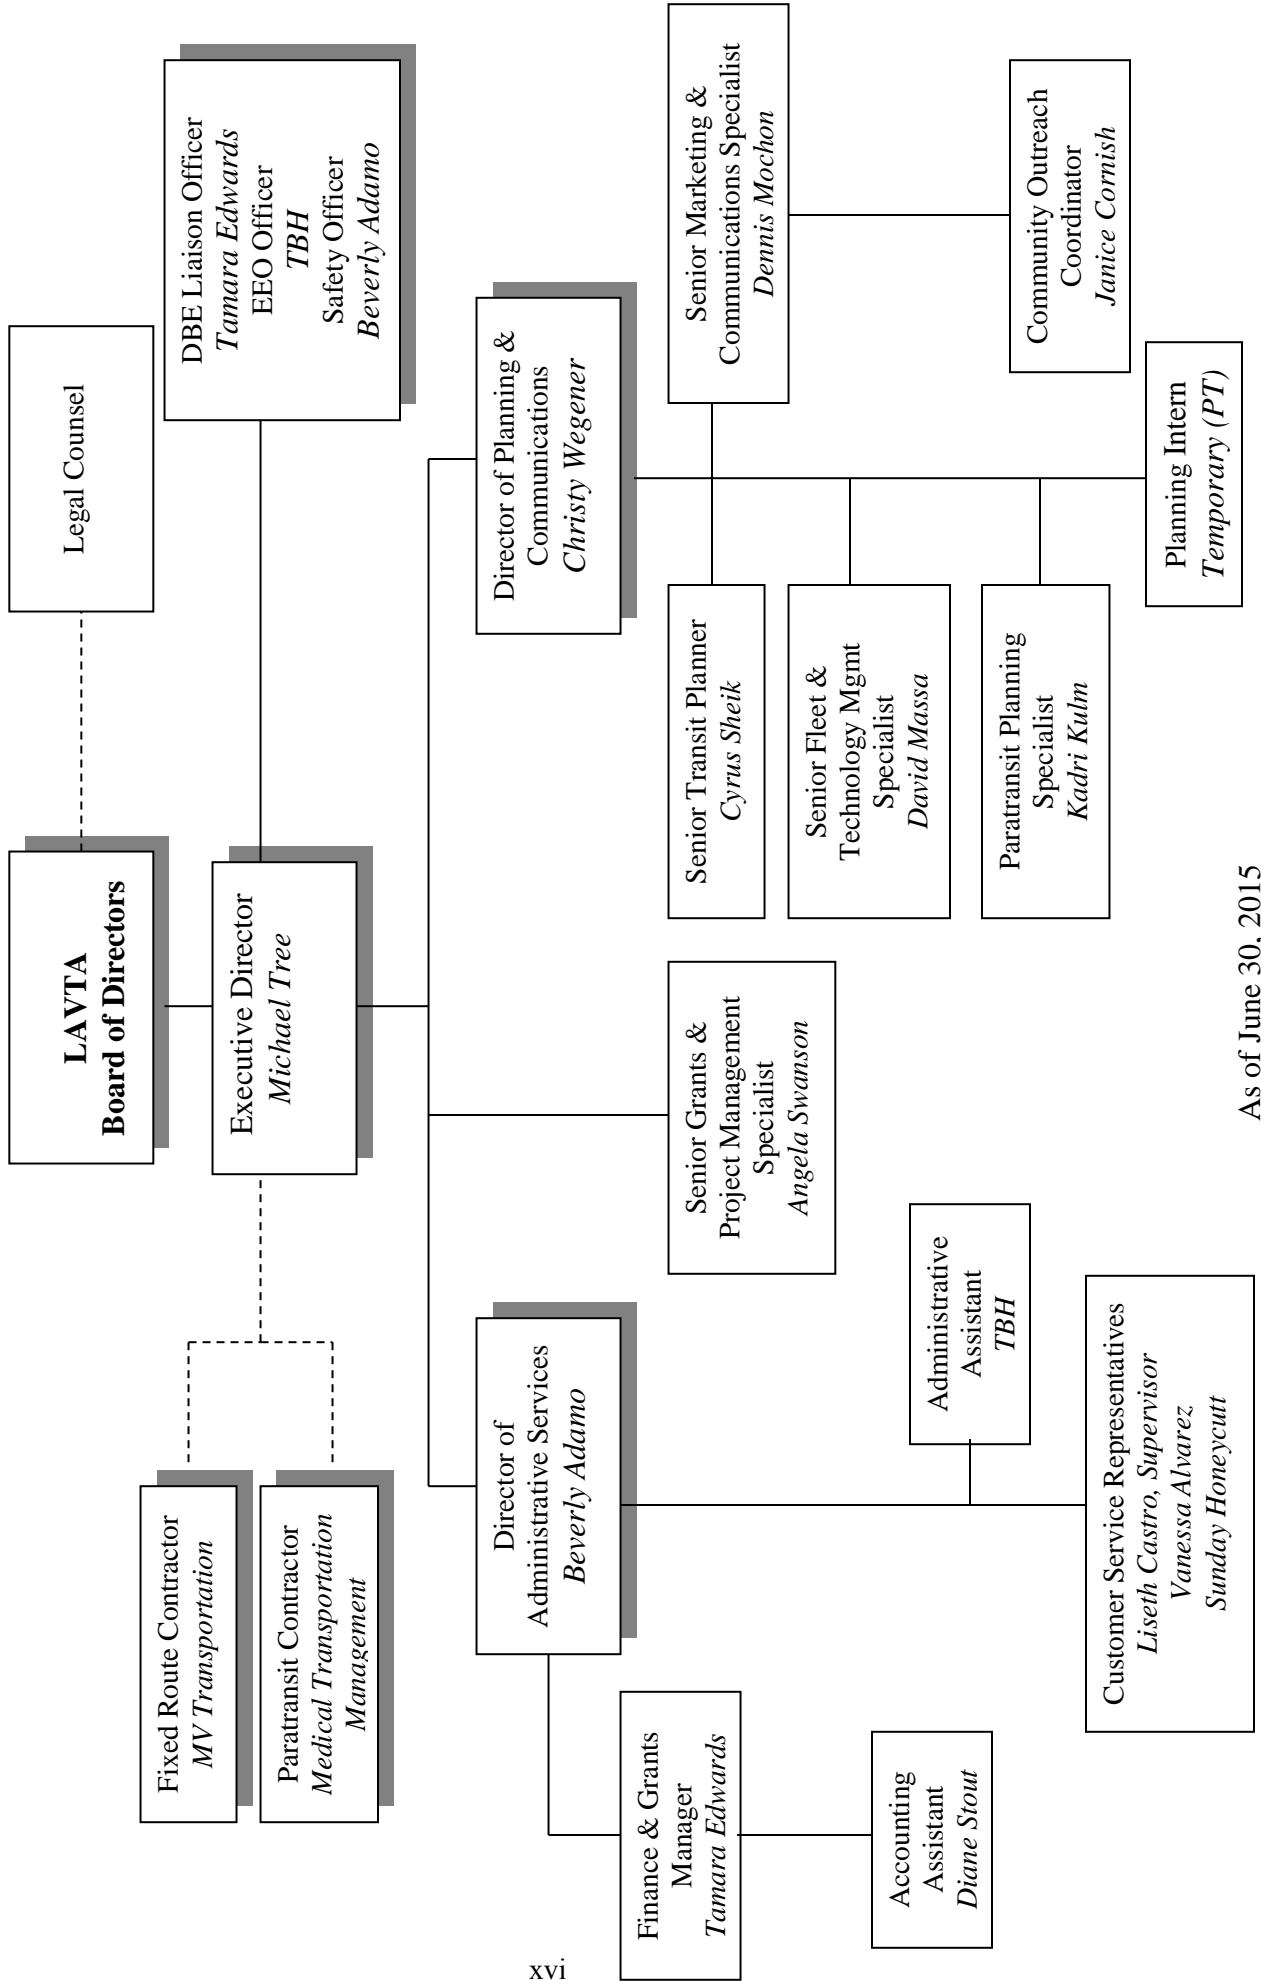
LAVTA
Board of Directors

Legal Counsel

DBE Liaison Officer
Tamara Edwards
EEO Officer
TBH
Safety Officer
Beverly Adamo

Executive Director
Michael Tree

Fixed Route Contractor
MV Transportation

Paratransit Contractor
Medical Transportation Management

Director of Planning & Communications
Christy Wegener

Senior Marketing & Communications Specialist
Dennis Mochon

Community Outreach Coordinator
Janice Cornish

Senior Transit Planner
Cyrus Sheik

Senior Fleet & Technology Mgmt Specialist
David Massa

Paratransit Planning Specialist
Kadri Kulm

Planning Intern
Temporary (PT)

Senior Grants & Project Management Specialist
Angela Swanson

Director of Administrative Services
Beverly Adamo

Administrative Assistant
TBH

Customer Service Representatives
Liseth Castro, Supervisor
Vanessa Alvarez
Sunday Honeycutt

Finance & Grants Manager
Tamara Edwards

Accounting Assistant
Diane Stout

As of June 30. 2015

xvi